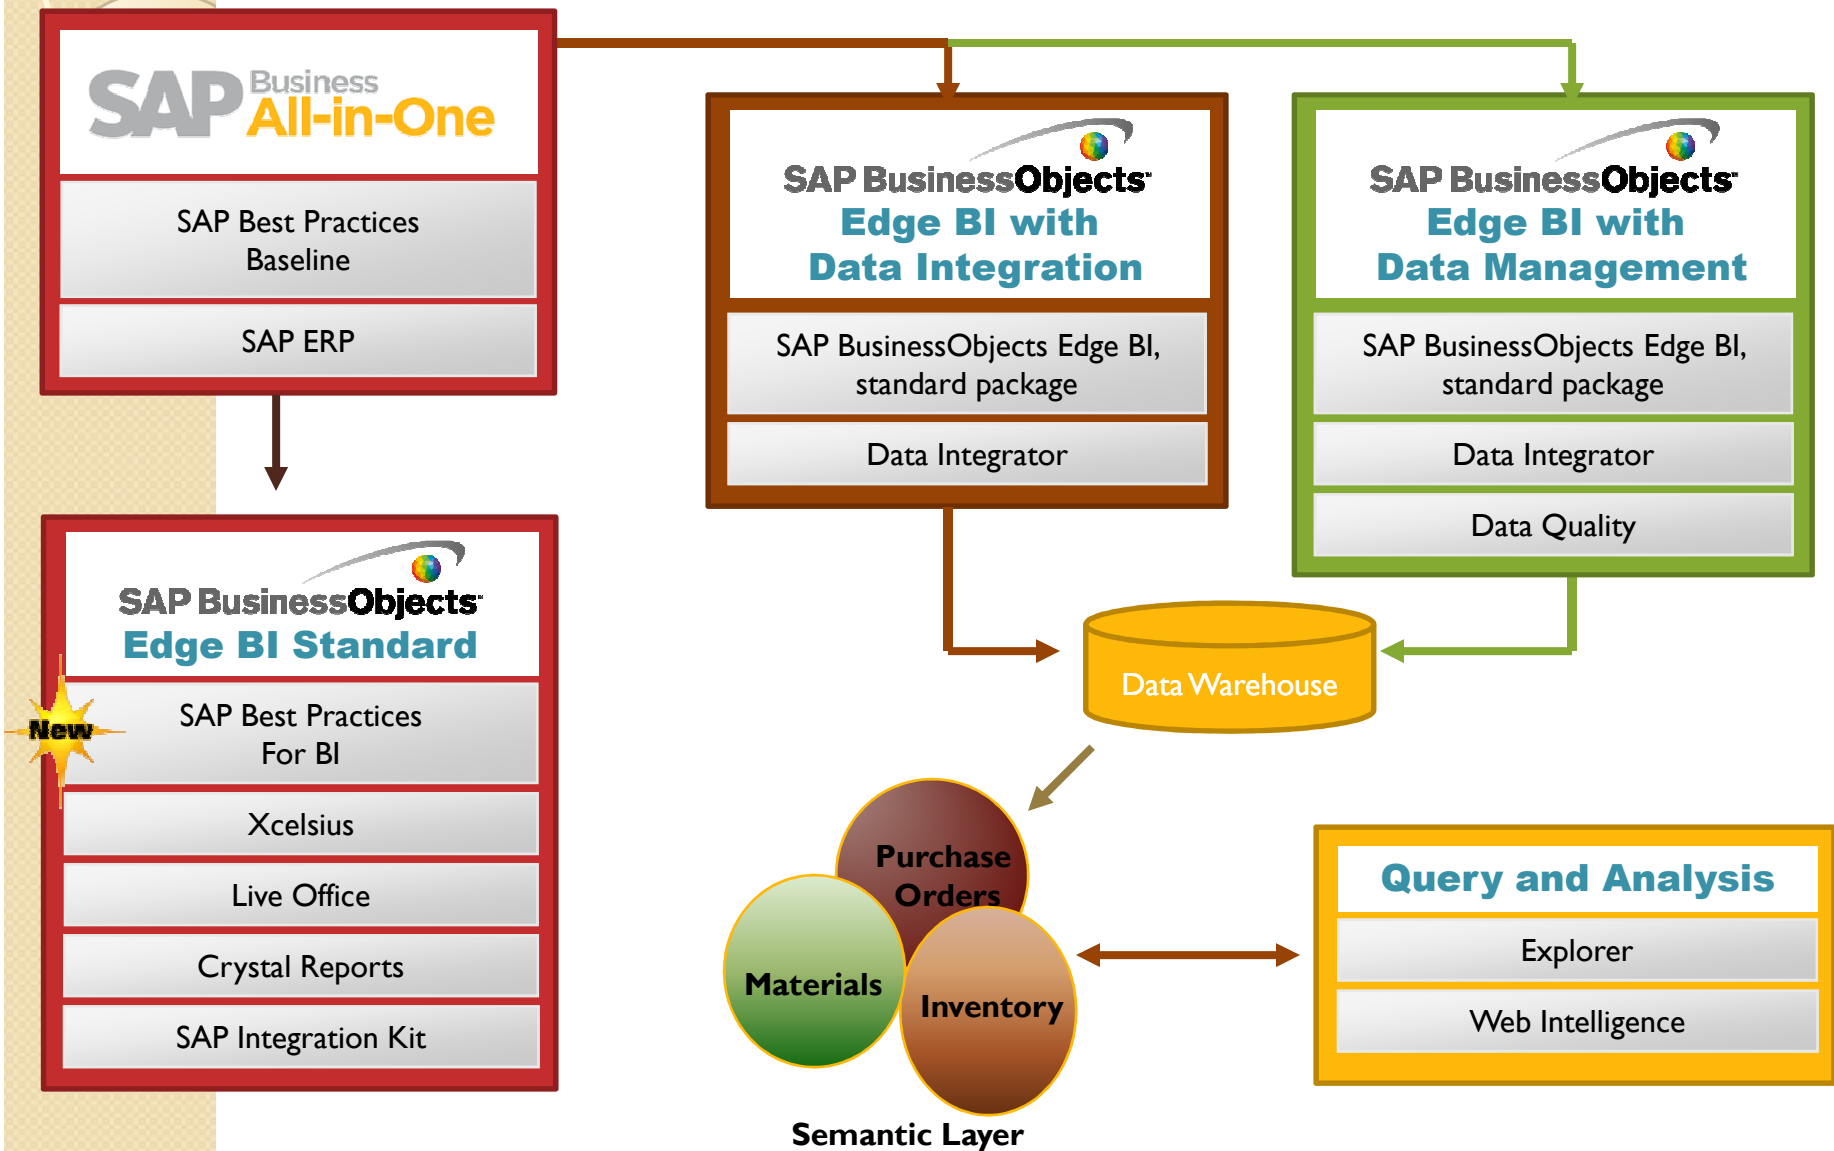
SAP Business All-in-One

SAP Best Practices Baseline

SAP ERP

SAP BusinessObjects
Edge BI with Data Integration

SAP BusinessObjects Edge BI, standard package

Data Integrator

SAP BusinessObjects
Edge BI with Data Management

SAP BusinessObjects Edge BI, standard package

Data Integrator

Data Quality

SAP BusinessObjects
Edge BI Standard

New

SAP Best Practices For BI

Xcelsius

Live Office

Crystal Reports

SAP Integration Kit

Data Warehouse

Purchase Orders

Materials

Inventory

Semantic Layer

Query and Analysis

Explorer

Web Intelligence